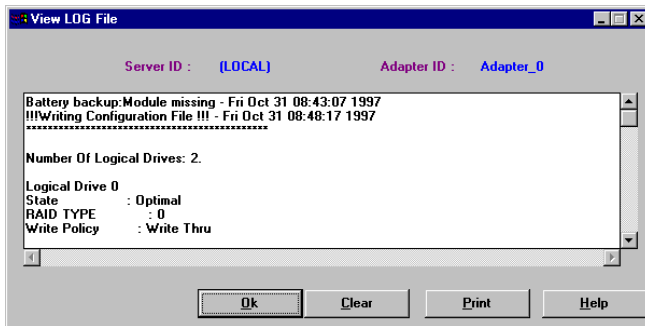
View LOG File

Server ID : (LOCAL) Adapter ID : Adapter_0

Battery backup:Module missing - Fri Oct 31 08:43:07 1997
!!!Writing Configuration File !!! - Fri Oct 31 08:48:17 1997
**********************************************

Number Of Logical Drives: 2.

Logical Drive 0
State : Optimal
RAID TYPE : 0
Write Policy : Write Thru

Ok Clear Print Help